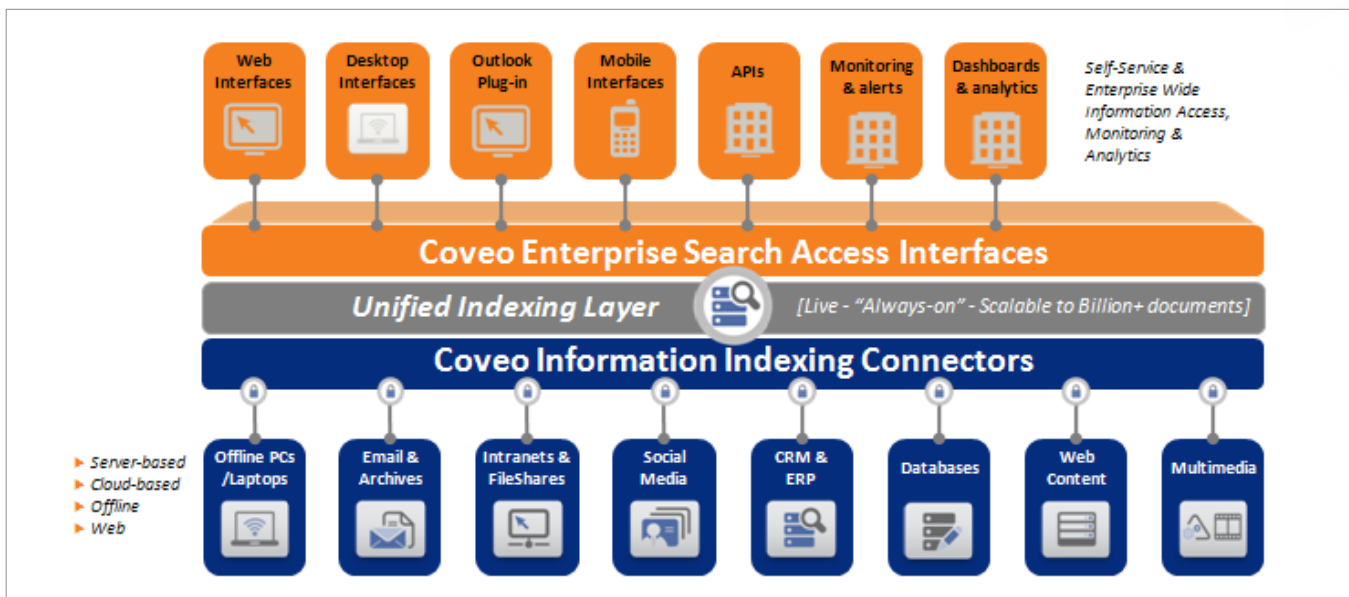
Web Interfaces

Desktop Interfaces

Outlook Plug-in

Mobile Interfaces

APIs

Monitoring & alerts

Dashboards & analytics

Self-Service & Enterprise Wide Information Access, Monitoring & Analytics

Coveo Enterprise Search Access Interfaces

Unified Indexing Layer

[Live - "Always-on" - Scalable to Billion+ documents]

Coveo Information Indexing Connectors

Server-based
Cloud-based
Offline
Web

Offline PCs /Laptops

Email & Archives

Intranets & FileShares

Social Media

CRM & ERP

Databases

Web Content

Multimedia